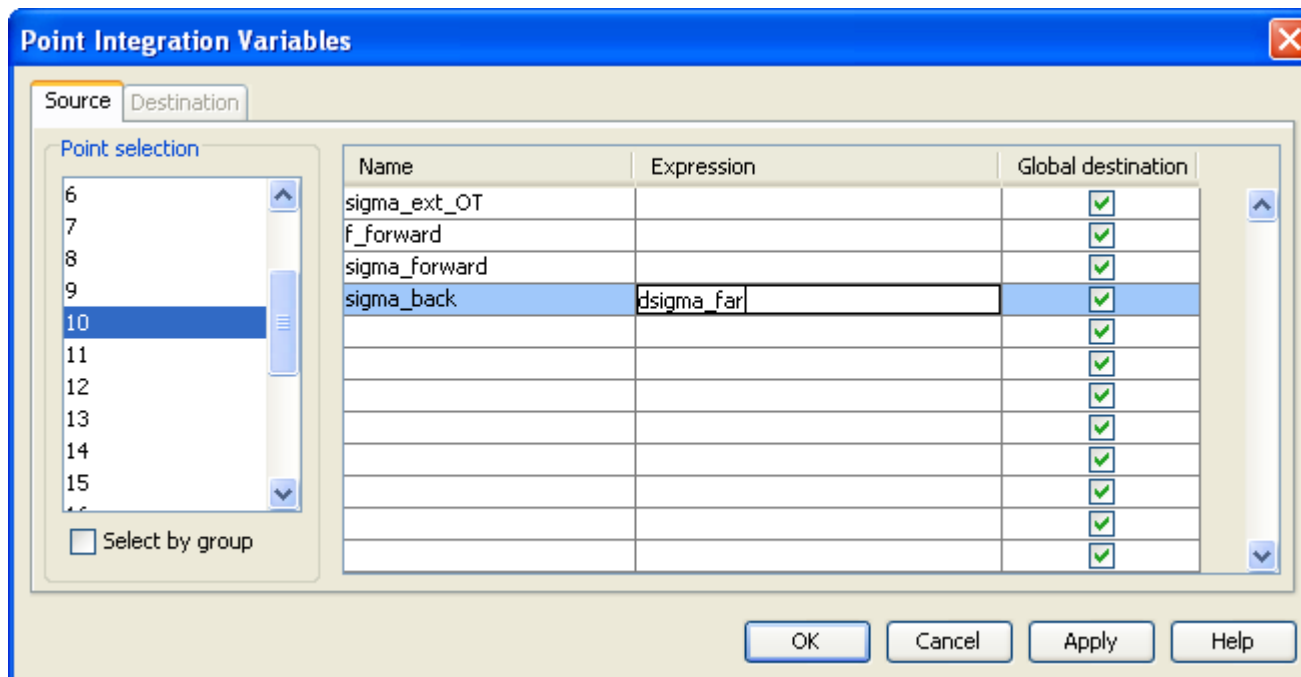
Point Integration Variables

Source Destination

Point selection

6
7
8
9
10
11
12
13
14
15

Select by group

| Name | Expression | Global destination |
|---|---|---|
| sigma_ext_OT | | |
| f_forward | | |
| sigma_forward | | |
| sigma_back | dsigma_far | |
| | | |
| | | |
| | | |
| | | |
| | | |
| | | |
| | | |
| | | |

OK Cancel Apply Help